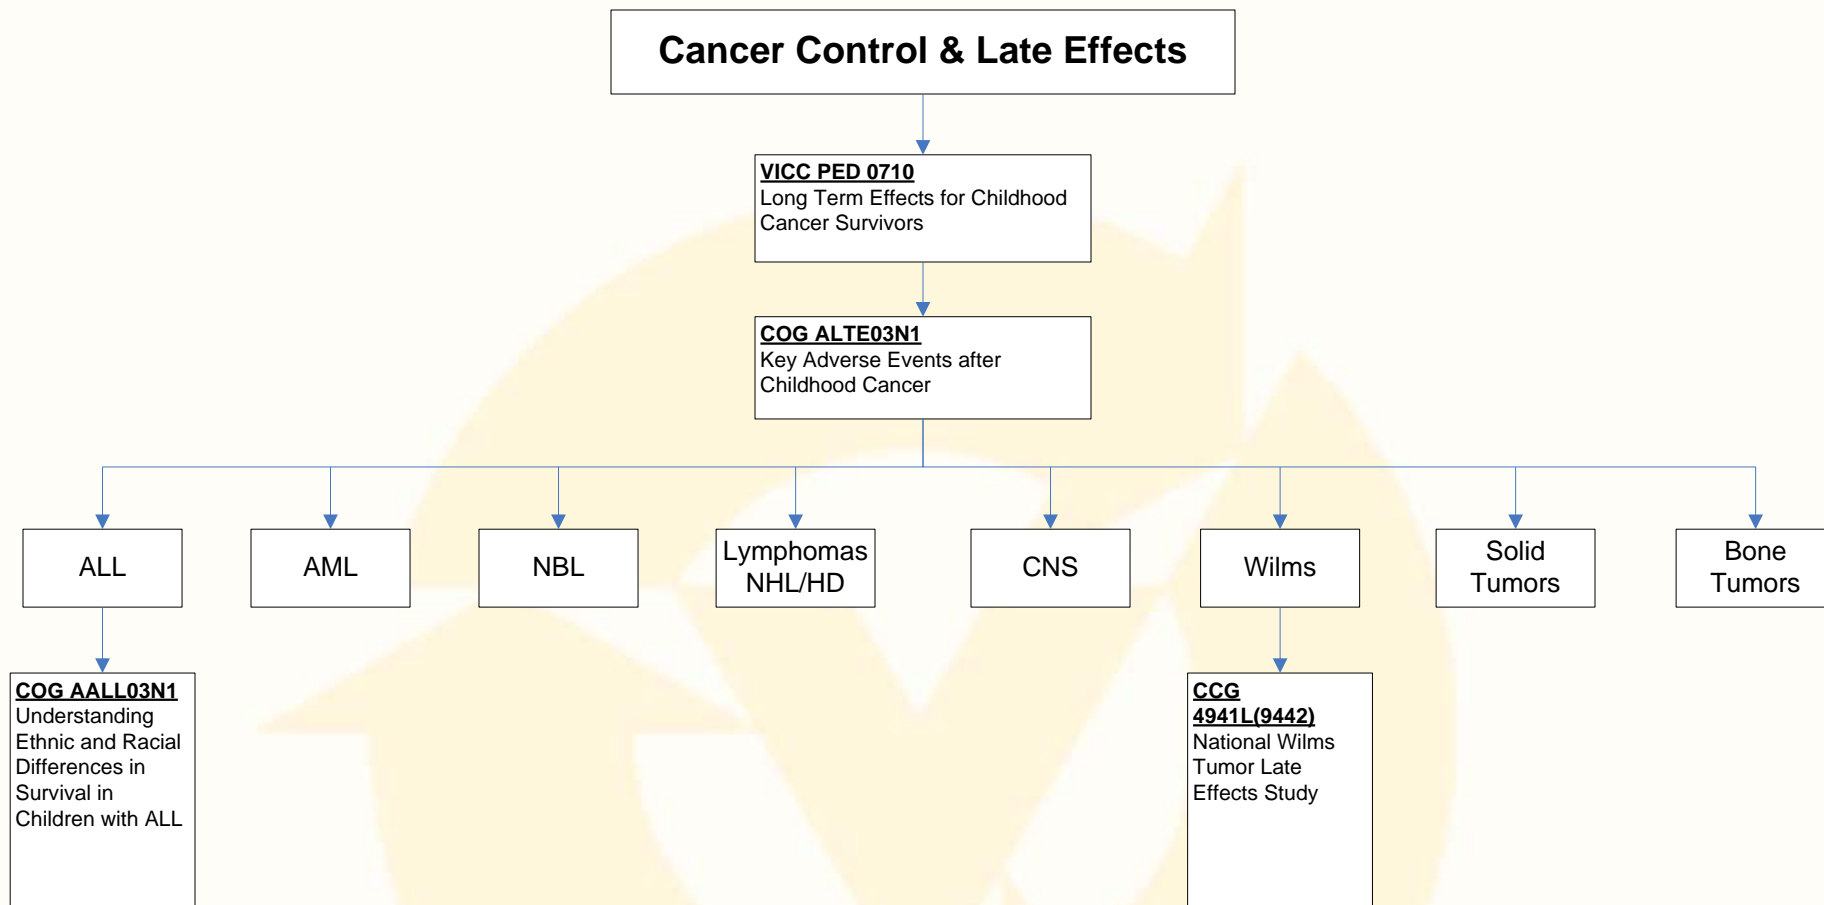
Cancer Control & Late Effects

VICC PED 0710
Long Term Effects for Childhood Cancer Survivors

COG ALTE03N1
Key Adverse Events after Childhood Cancer

ALL

AML

NBL

Lymphomas NHL/HD

CNS

Wilms

Solid Tumors

Bone Tumors

COG AALL03N1
Understanding Ethnic and Racial Differences in Survival in Children with ALL

CCG 4941L(9442)
National Wilms Tumor Late Effects Study